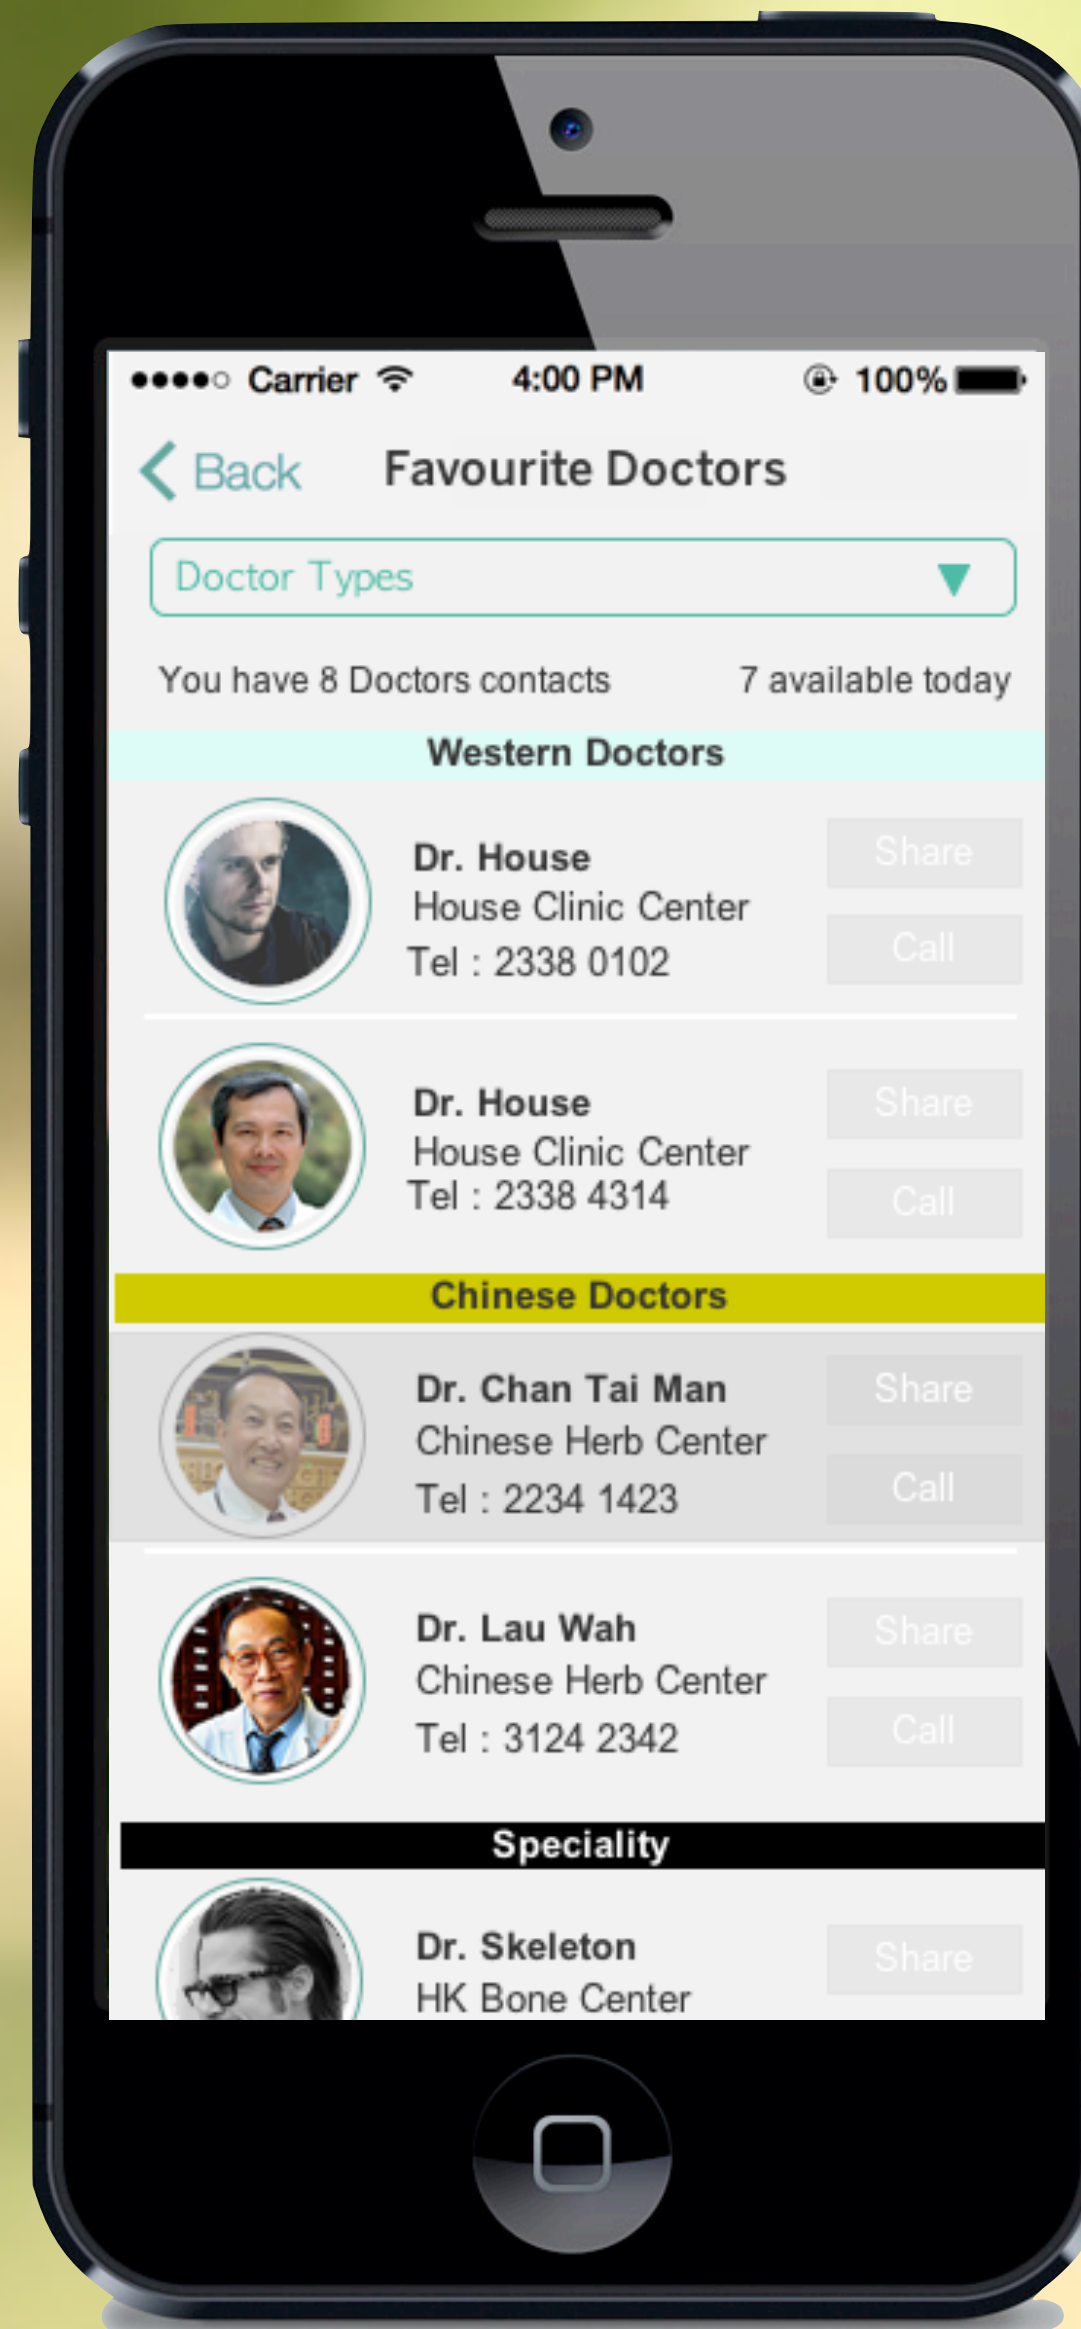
●●●●○ Carrier 4:00 PM 100%

Back Favourite Doctors

Doctor Types

You have 8 Doctors contacts 7 available today

Western Doctors

Dr. House
House Clinic Center
Tel : 2338 0102
Share
Call

Dr. House
House Clinic Center
Tel : 2338 4314
Share
Call

Chinese Doctors

Dr. Chan Tai Man
Chinese Herb Center
Tel : 2234 1423
Share
Call

Dr. Lau Wah
Chinese Herb Center
Tel : 3124 2342
Share
Call

Speciality

Dr. Skeleton
HK Bone Center
Share